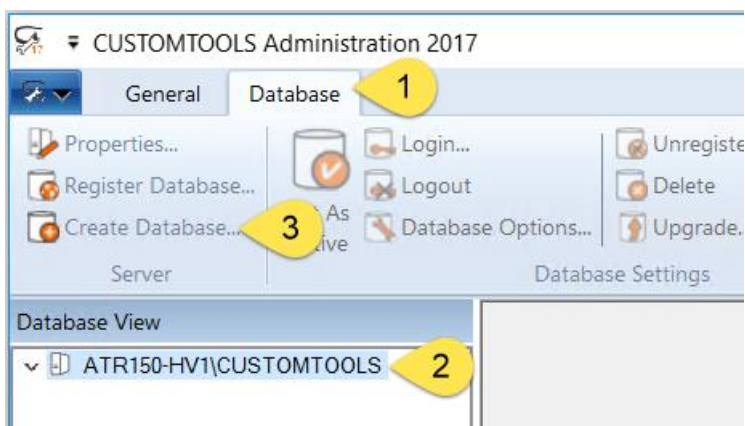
CUSTOMTOOLS Administration 2017

General
Database
1

Properties...
Register Database...
Create Database...
3
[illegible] As
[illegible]tive
Login...
Logout
Database Options...
Unregiste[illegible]
Delete
Upgrade.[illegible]

Server
Database Settings

Database View
ATR150-HV1\CUSTOMTOOLS
2